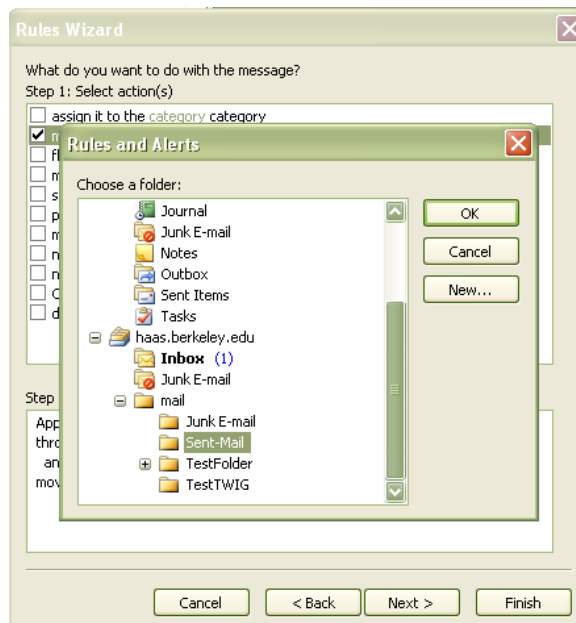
Rules Wizard

What do you want to do with the message?
Step 1: Select action(s)

assign it to the category category
m
fl
m
s
p
m
n
n
C
d

Step
App
thro
an
mov

Rules and Alerts

Choose a folder:

Journal
Junk E-mail
Notes
Outbox
Sent Items
Tasks
haas.berkeley.edu
Inbox (1)
Junk E-mail
mail
Junk E-mail
Sent-Mail
TestFolder
TestTWIG

OK
Cancel
New...

Cancel
< Back
Next >
Finish